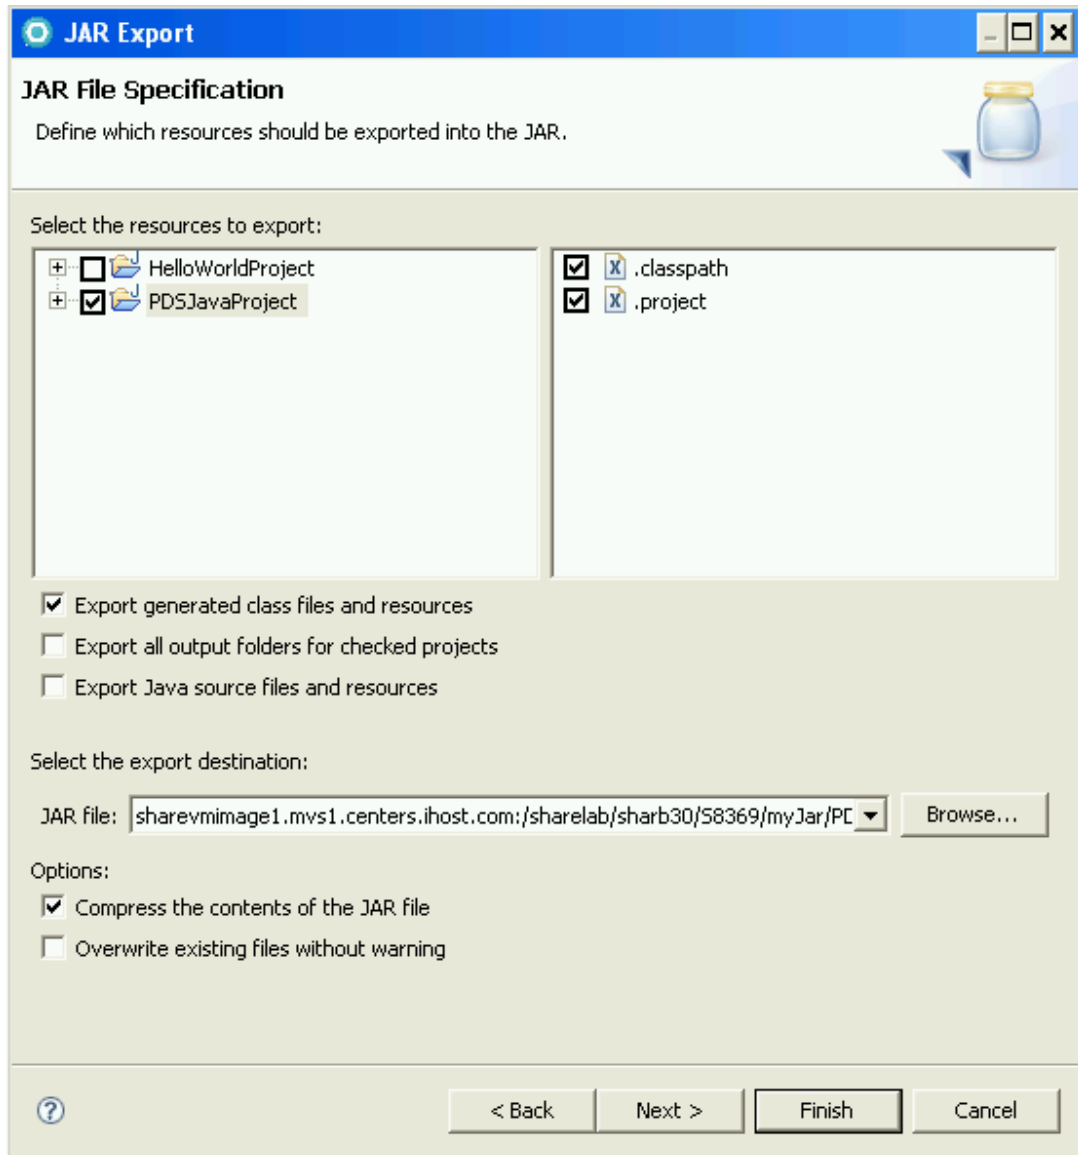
JAR Export

JAR File Specification

Define which resources should be exported into the JAR.

Select the resources to export:

HelloWorldProject
PDSJavaProject

.classpath
.project

Export generated class files and resources
Export all output folders for checked projects
Export Java source files and resources

Select the export destination:

JAR file: sharevmimage1.mvs1.centers.ihost.com:/sharelab/sharb30/S8369/myJar/PD

Browse...

Options:

Compress the contents of the JAR file
Overwrite existing files without warning

< Back
Next >
Finish
Cancel